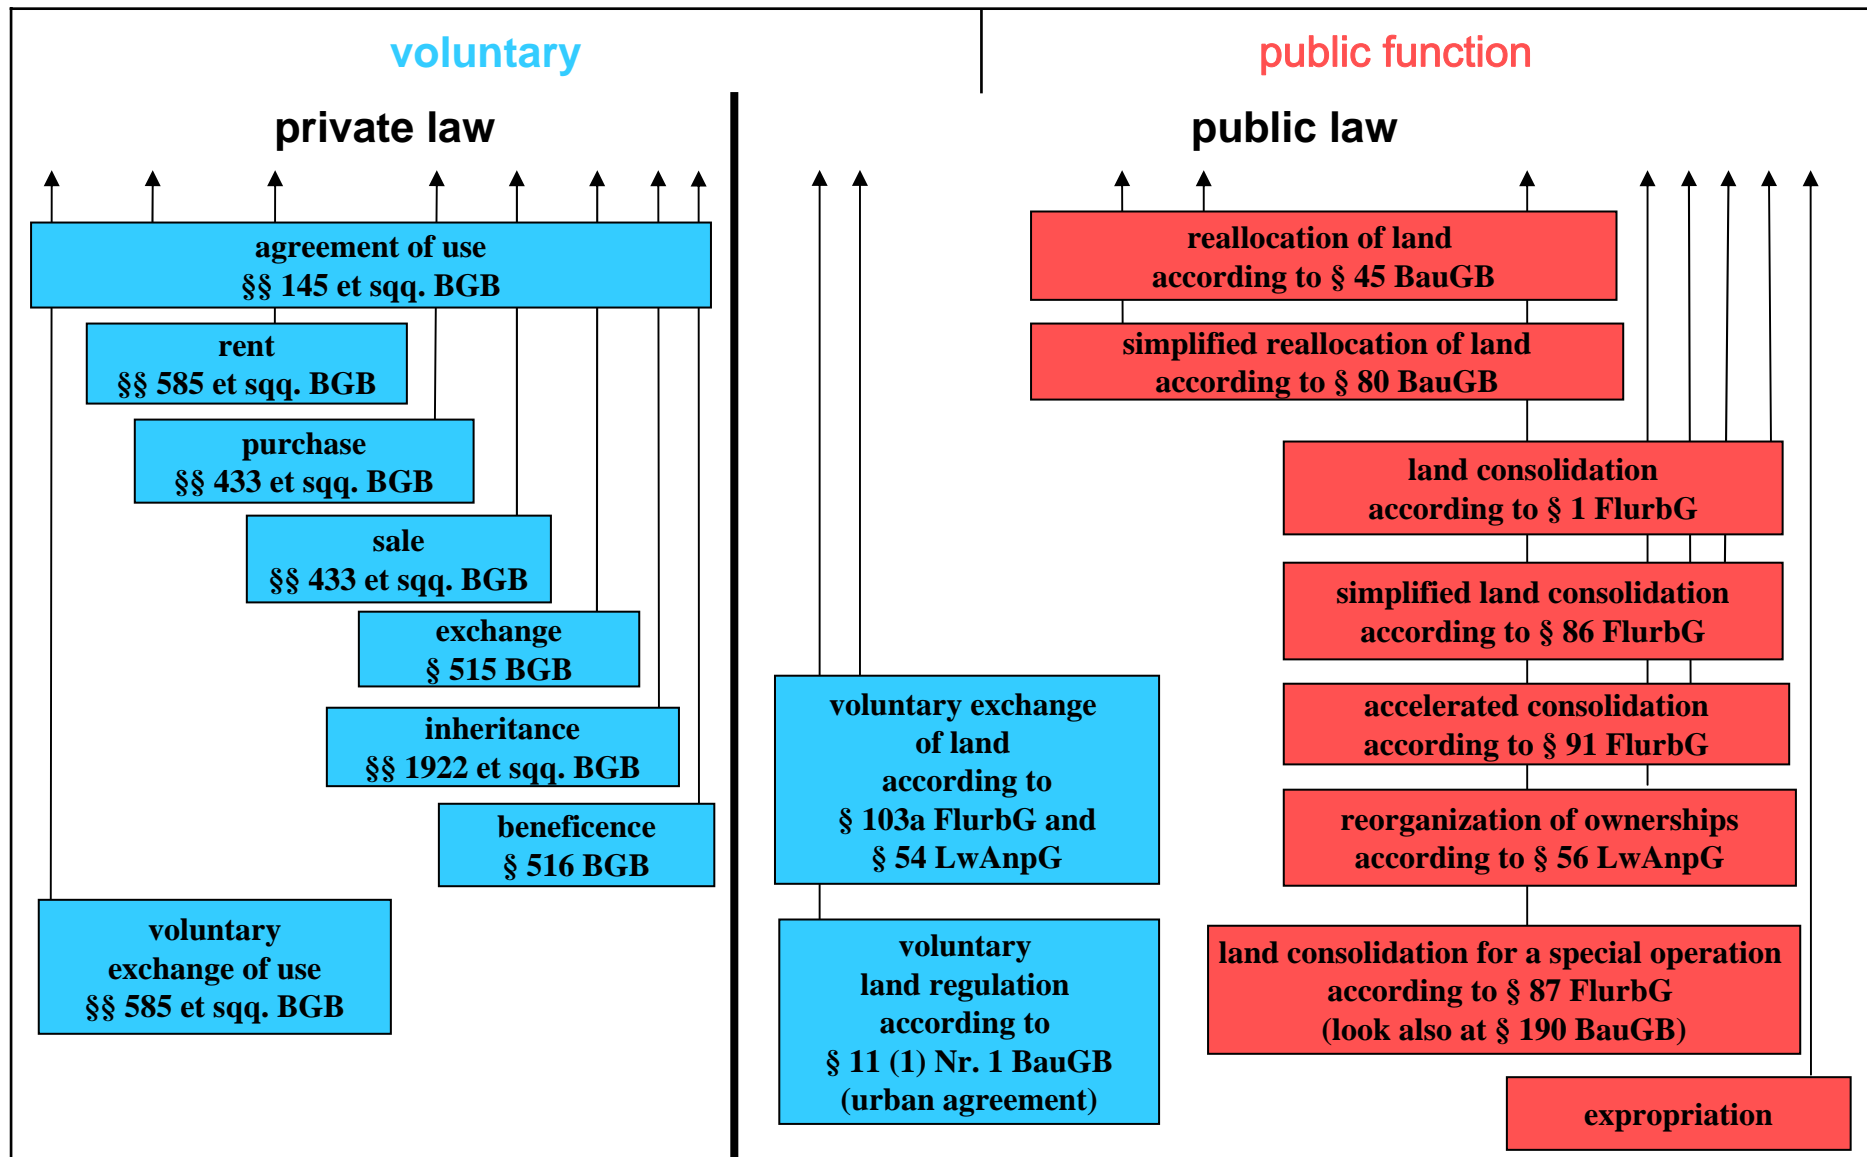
voluntary

public function

private law

public law

agreement of use
§§ 145 et sqq. BGB

rent
§§ 585 et sqq. BGB

purchase
§§ 433 et sqq. BGB

sale
§§ 433 et sqq. BGB

exchange
§ 515 BGB

inheritance
§§ 1922 et sqq. BGB

beneficence
§ 516 BGB

voluntary
exchange of use
§§ 585 et sqq. BGB

voluntary exchange
of land
according to
§ 103a FlurbG and
§ 54 LwAnpG

voluntary
land regulation
according to
§ 11 (1) Nr. 1 BauGB
(urban agreement)

reallocation of land
according to § 45 BauGB

simplified reallocation of land
according to § 80 BauGB

land consolidation
according to § 1 FlurbG

simplified land consolidation
according to § 86 FlurbG

accelerated consolidation
according to § 91 FlurbG

reorganization of ownerships
according to § 56 LwAnpG

land consolidation for a special operation
according to § 87 FlurbG
(look also at § 190 BauGB)

expropriation